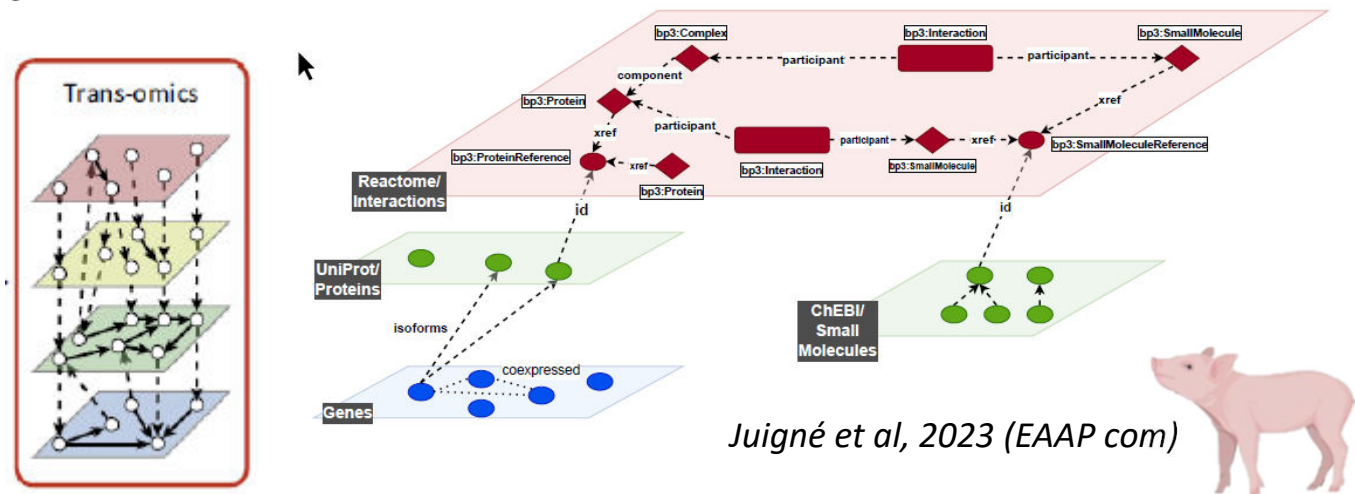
Trans-omics

bp3:Complex
bp3:Interaction
bp3:SmallMolecule
participant
participant
component
bp3:Protein
xref
participant
participant
xref
bp3:ProteinReference
xref
bp3:Interaction
bp3:SmallMolecule
bp3:SmallMoleculeReference
bp3:Protein
Reactome/ Interactions
id
id
UniProt/ Proteins
isoforms
coexpressed
Genes
ChEBI/ Small Molecules

Juigné et al, 2023 (EAAP com)